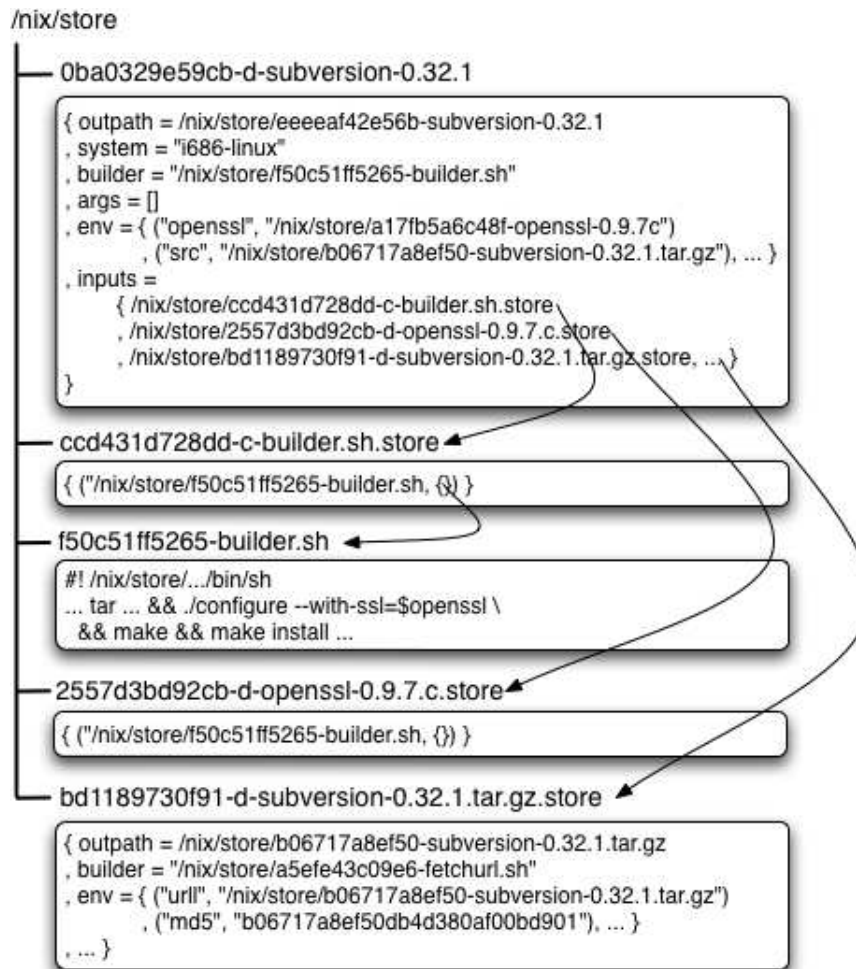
/nix/store

0ba0329e59cb-d-subversion-0.32.1

{ outpath = /nix/store/eeeeaf42e56b-subversion-0.32.1
, system = "i686-linux"
, builder = "/nix/store/f50c51ff5265-builder.sh"
, args = []
, env = { ("openssl", "/nix/store/a17fb5a6c48f-openssl-0.9.7c")
, ("src", "/nix/store/b06717a8ef50-subversion-0.32.1.tar.gz"), ... }
, inputs =
{ /nix/store/ccd431d728dd-c-builder.sh.store
, /nix/store/2557d3bd92cb-d-openssl-0.9.7.c.store
, /nix/store/bd1189730f91-d-subversion-0.32.1.tar.gz.store, ... }
}

ccd431d728dd-c-builder.sh.store

{ ("/nix/store/f50c51ff5265-builder.sh, {}) }

f50c51ff5265-builder.sh

#! /nix/store/.../bin/sh
... tar ... && ./configure --with-ssl=$openssl \
&& make && make install ...

2557d3bd92cb-d-openssl-0.9.7.c.store

{ ("/nix/store/f50c51ff5265-builder.sh, {}) }

bd1189730f91-d-subversion-0.32.1.tar.gz.store

{ outpath = /nix/store/b06717a8ef50-subversion-0.32.1.tar.gz
, builder = "/nix/store/a5efe43c09e6-fetchurl.sh"
, env = { ("url", "/nix/store/b06717a8ef50-subversion-0.32.1.tar.gz")
, ("md5", "b06717a8ef50db4d380af00bd901"), ... }
, ... }